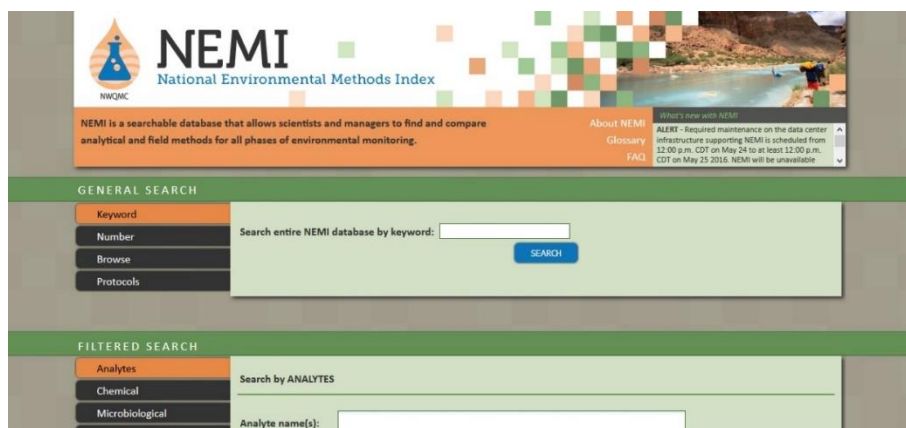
NWQMC

NEMI

National Environmental Methods Index

NEMI is a searchable database that allows scientists and managers to find and compare analytical and field methods for all phases of environmental monitoring.

About NEMI
Glossary
FAQ

What's new with NEMI

ALERT - Required maintenance on the data center infrastructure supporting NEMI is scheduled from 12:00 p.m. CDT on May 24 to at least 12:00 p.m. CDT on May 25 2016. NEMI will be unavailable

GENERAL SEARCH

Keyword
Number
Browse
Protocols

Search entire NEMI database by keyword:

SEARCH

FILTERED SEARCH

Analytes
Chemical
Microbiological

Search by ANALYTES

Analyte name(s):